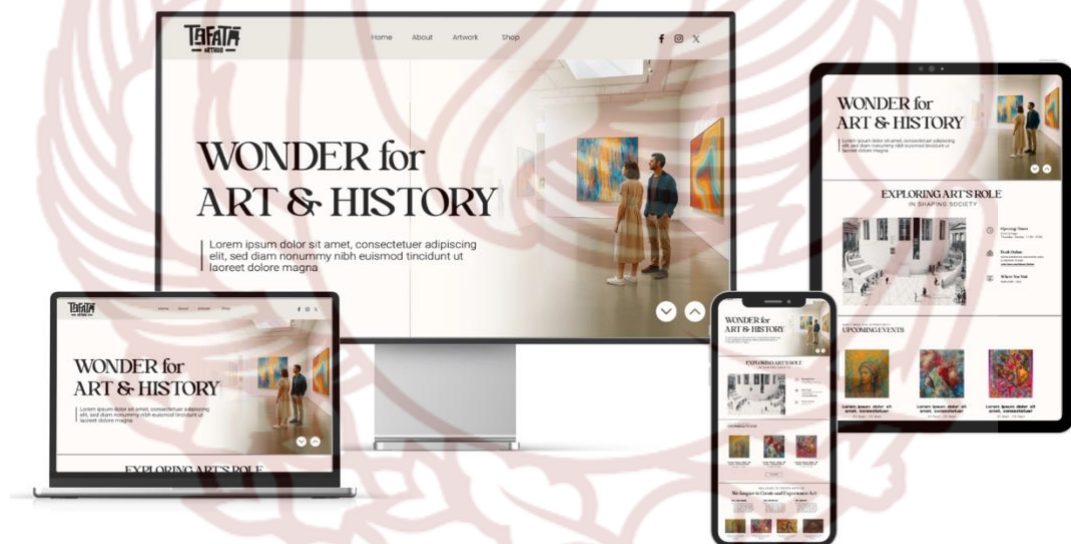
TAFATA
ARTWORK

Home About Artwork Shop

WONDER for
ART & HISTORY

Lorem ipsum dolor sit amet, consectetuer adipiscing elit, sed diam nonummy nibh euismod tincidunt ut laoreet dolore magna

TAFATA

Home About Artwork Shop

WONDER for
ART & HISTORY

Lorem ipsum dolor sit amet, consectetuer adipiscing elit, sed diam nonummy nibh euismod tincidunt ut laoreet dolore magna

EXPLORING ART'S ROLE

WONDER for
ART & HISTORY

EXPLORING ART'S ROLE

UPCOMING EVENTS

WONDER for
ART & HISTORY

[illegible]

EXPLORING ART'S ROLE
IN SHAPING SOCIETY

Opening Times
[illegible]

Book Online
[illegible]

When You Visit
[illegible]

UPCOMING EVENTS

Lorem ipsum dolor sit amet, consectetuer

Lorem ipsum dolor sit amet, consectetuer

Lorem ipsum dolor sit amet, consectetuer